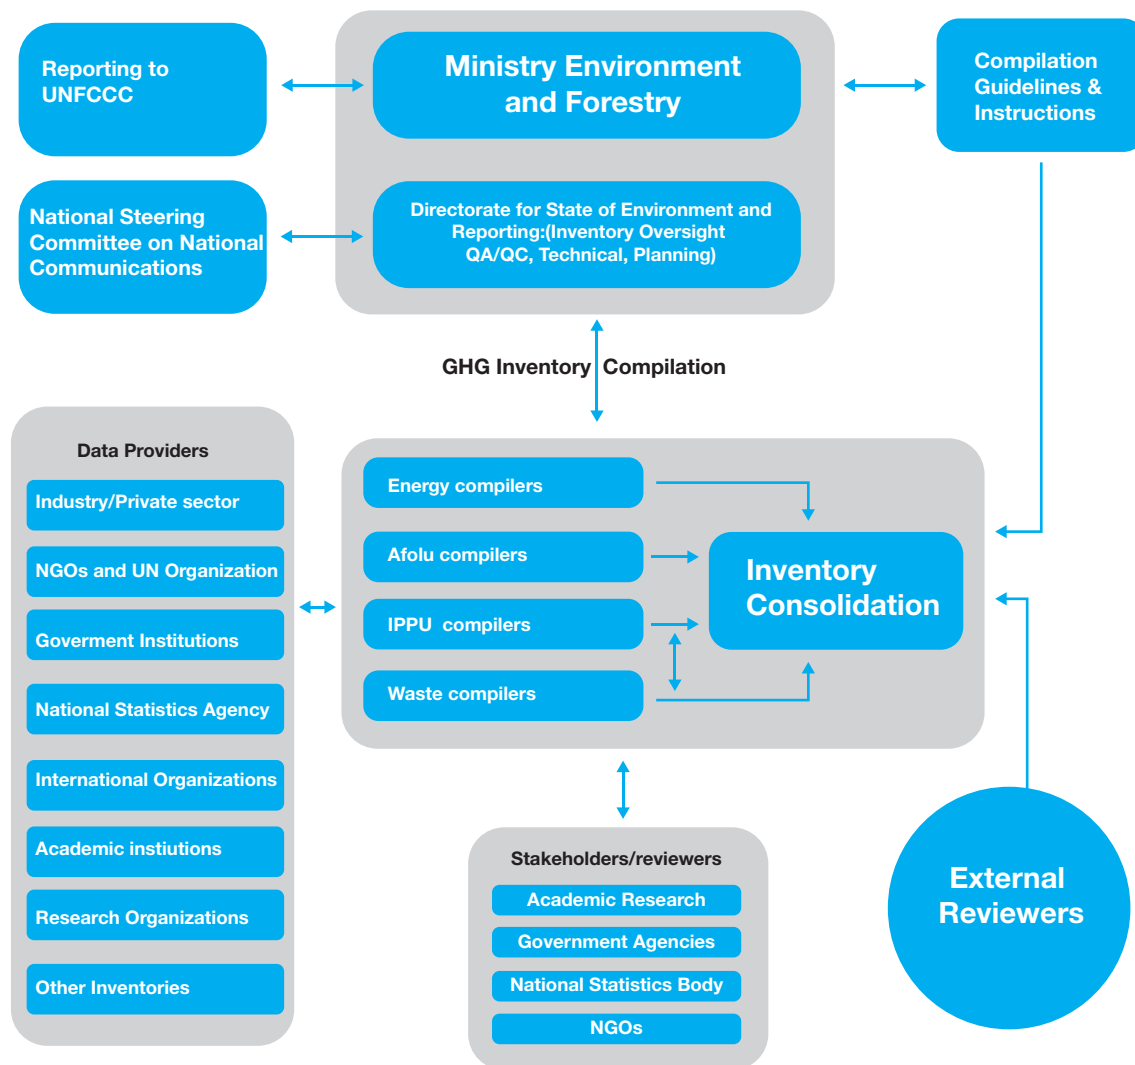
Reporting to UNFCCC

Ministry Environment and Forestry

Compilation Guidelines & Instructions

National Steering Committee on National Communications

Directorate for State of Environment and Reporting:(Inventory Oversight QA/QC, Technical, Planning)

GHG Inventory Compilation

Data Providers

Industry/Private sector

NGOs and UN Organization

Goverment Institutions

National Statistics Agency

International Organizations

Academic instiutions

Research Organizations

Other Inventories

Energy compilers

Afolu compilers

IPPU compilers

Waste compilers

Inventory Consolidation

Stakeholders/reviewers

Academic Research

Government Agencies

National Statistics Body

NGOs

External Reviewers